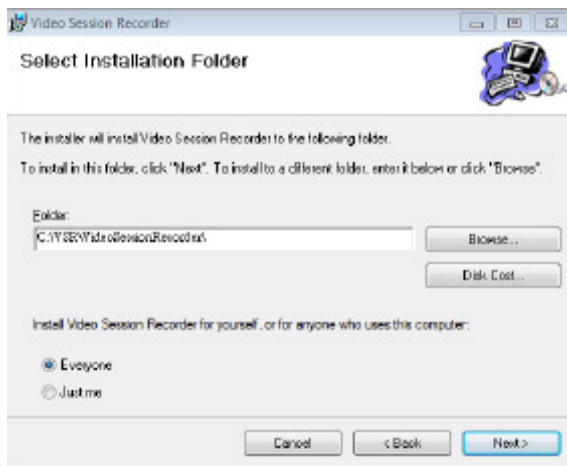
Video Session Recorder

Select Installation Folder

The installer will install Video Session Recorder to the following folder.

To install in this folder, click "Next". To install to a different folder, enter it below or click "Browse".

Folder:

C:\VSR\VideoSessionRecorder\

Browse...

Disk Cost...

Install Video Session Recorder for yourself, or for anyone who uses this computer:

Everyone

Just me

Cancel

< Back

Next >